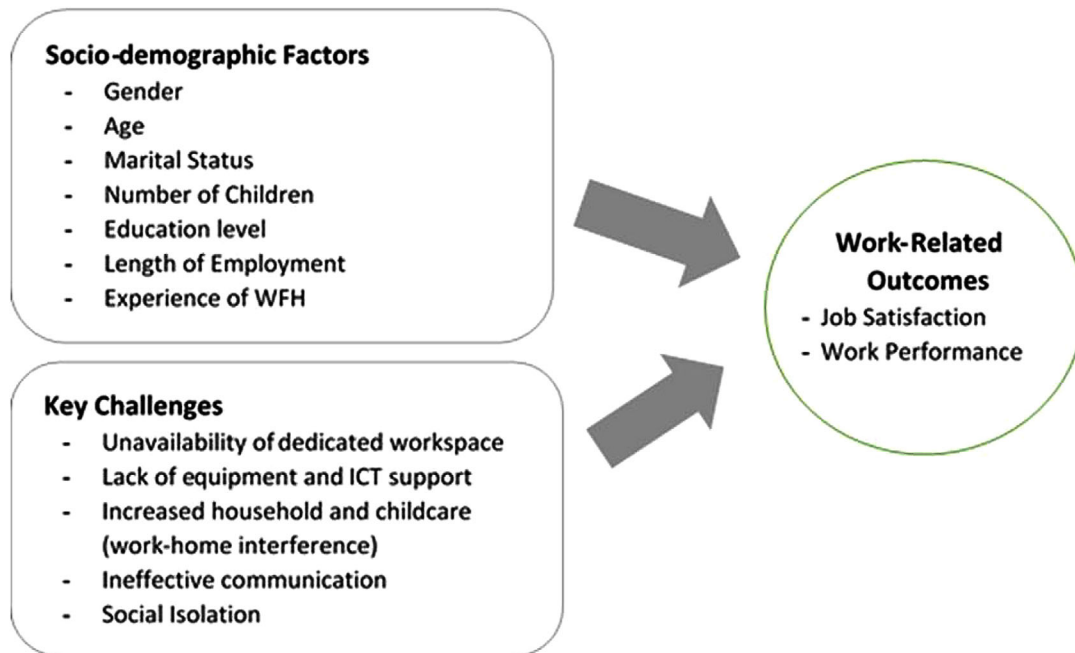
Socio-demographic Factors
- Gender
- Age
- Marital Status
- Number of Children
- Education level
- Length of Employment
- Experience of WFH

Key Challenges
- Unavailability of dedicated workspace
- Lack of equipment and ICT support
- Increased household and childcare (work-home interference)
- Ineffective communication
- Social Isolation

Work-Related Outcomes
- Job Satisfaction
- Work Performance